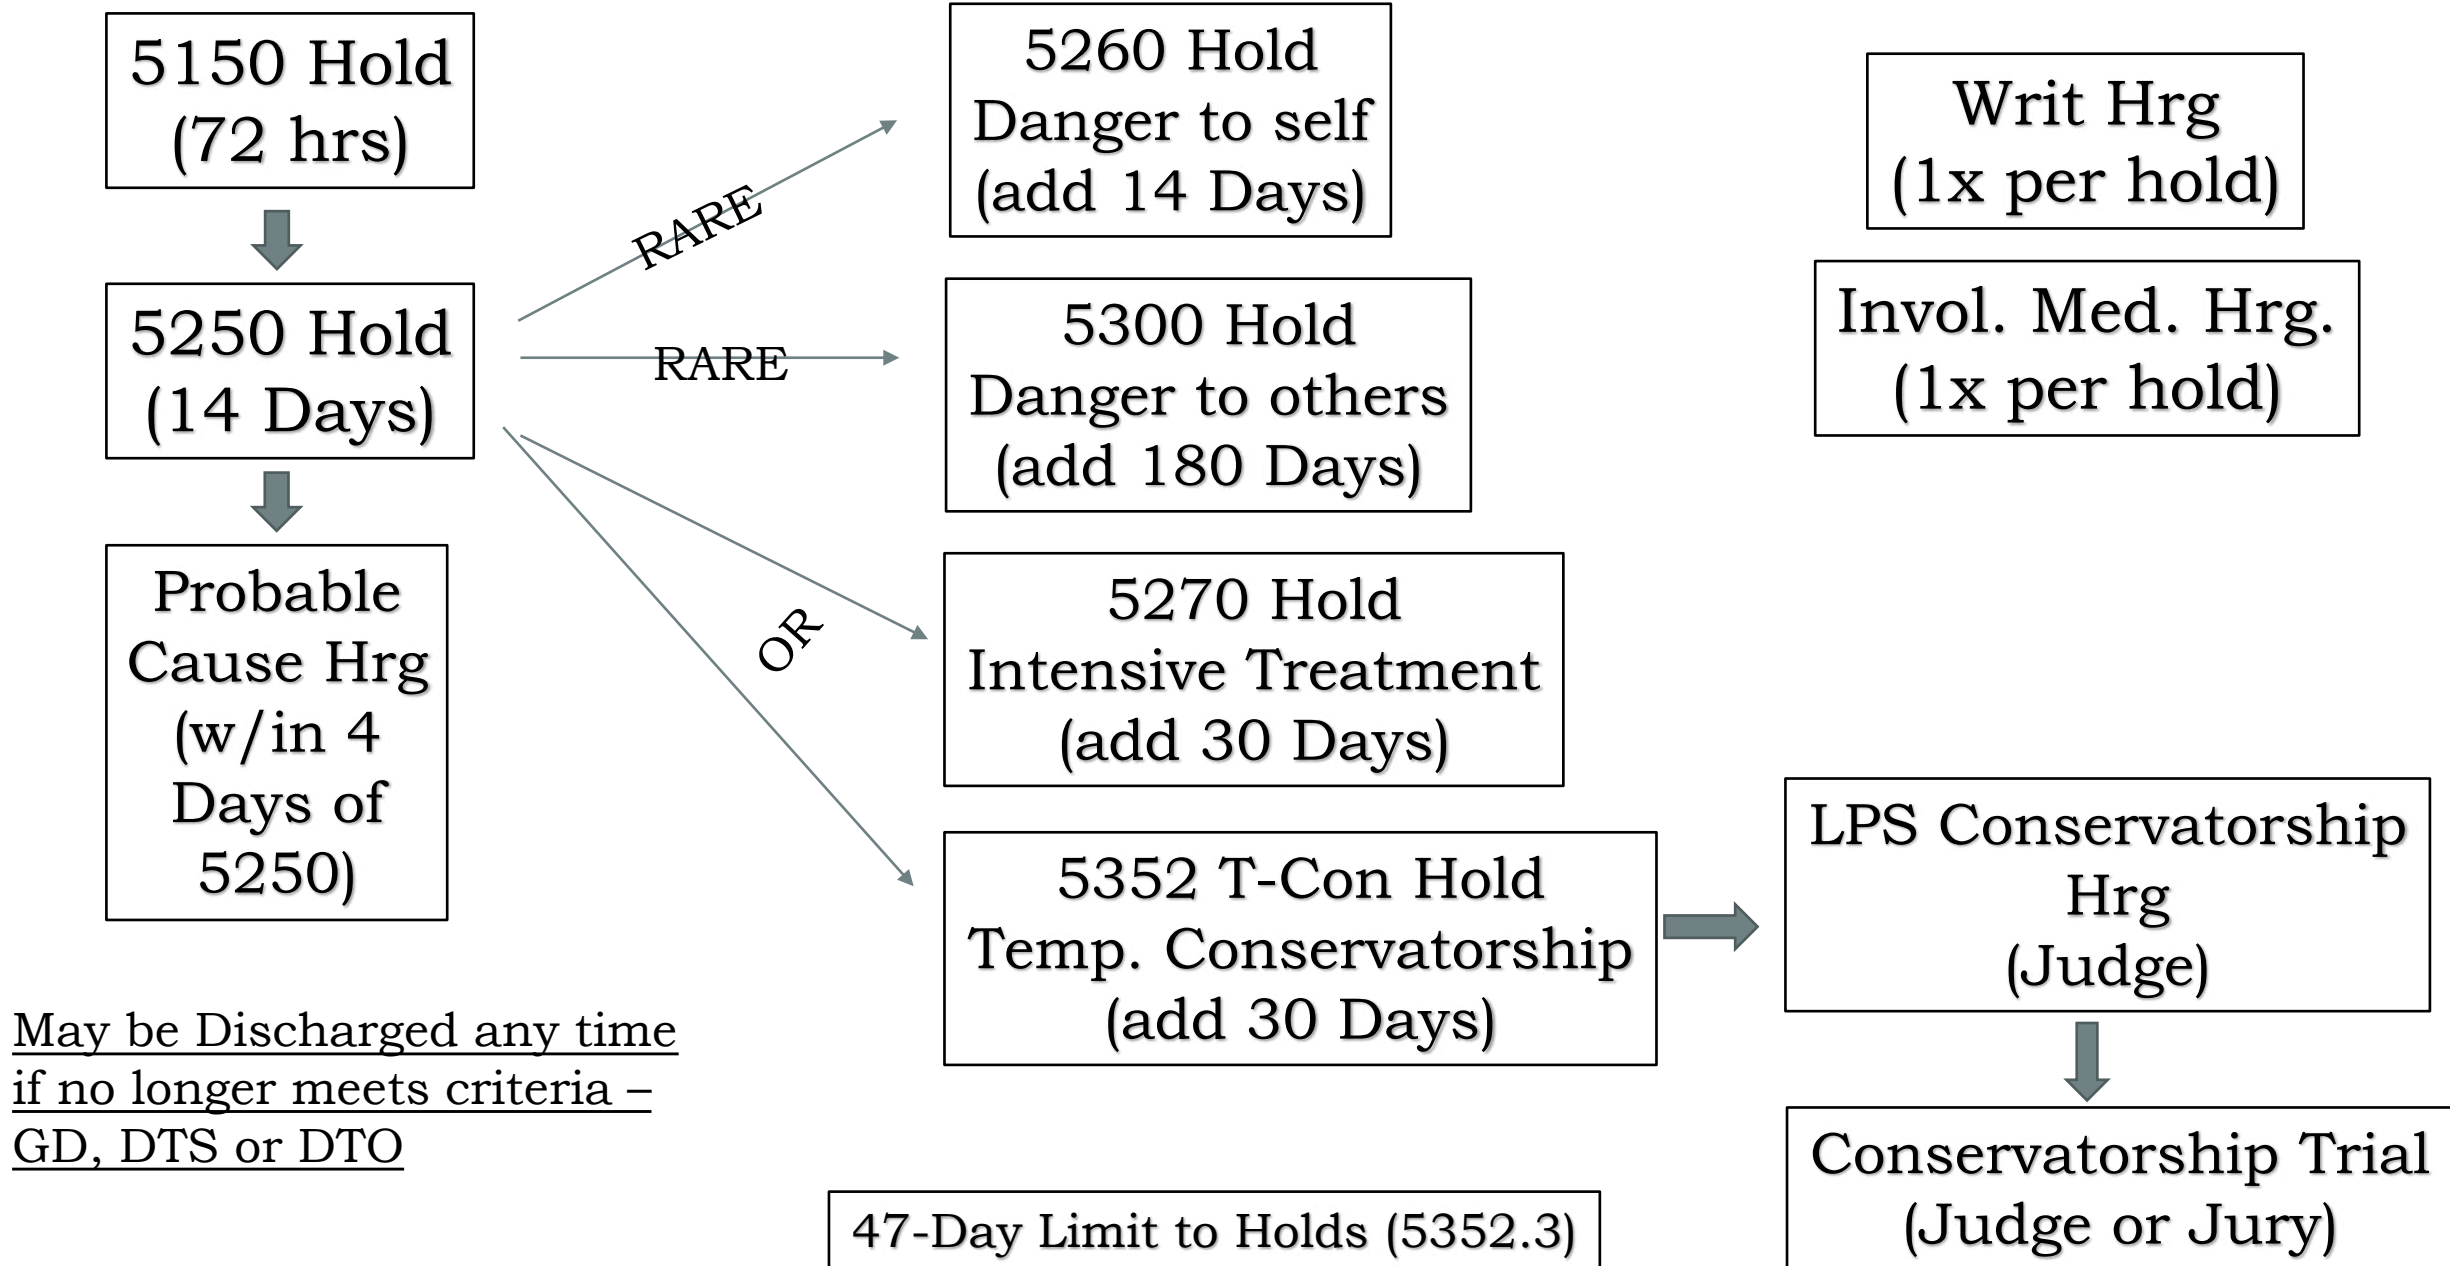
5150 Hold
(72 hrs)

5250 Hold
(14 Days)

Probable Cause Hrg
(w/in 4 Days of 5250)

RARE

RARE

OR

5260 Hold
Danger to self
(add 14 Days)

5300 Hold
Danger to others
(add 180 Days)

5270 Hold
Intensive Treatment
(add 30 Days)

5352 T-Con Hold
Temp. Conservatorship
(add 30 Days)

Writ Hrg
(1x per hold)

Invol. Med. Hrg.
(1x per hold)

LPS Conservatorship Hrg
(Judge)

Conservatorship Trial
(Judge or Jury)

May be Discharged any time if no longer meets criteria – GD, DTS or DTO

47-Day Limit to Holds (5352.3)